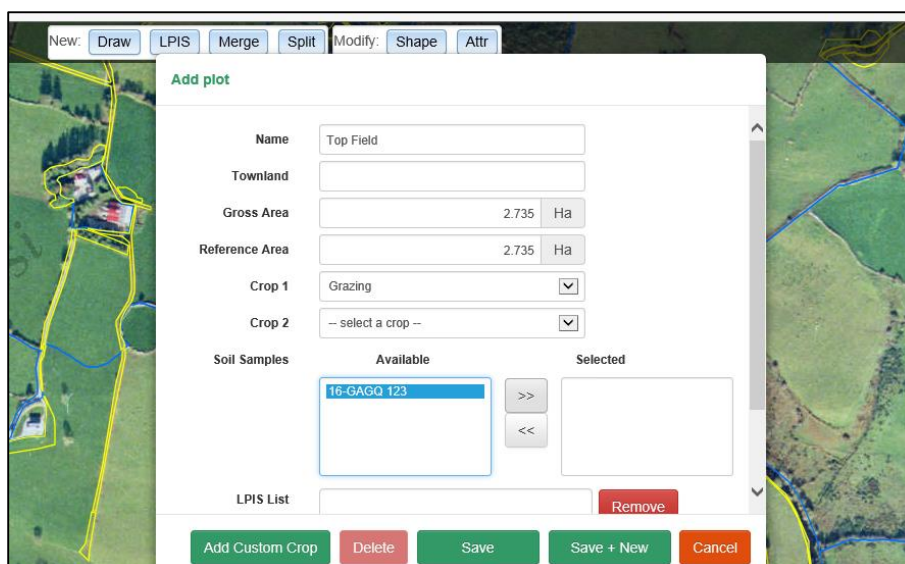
New: Draw LPIS Merge Split Modify: Shape Attr

Add plot

Name Top Field

Townland

Gross Area 2.735 Ha

Reference Area 2.735 Ha

Crop 1 Grazing

Crop 2 -- select a crop --

Soil Samples Available Selected

16-GAGQ 123

>>

<<

LPIS List

Remove

Add Custom Crop Delete Save Save + New Cancel